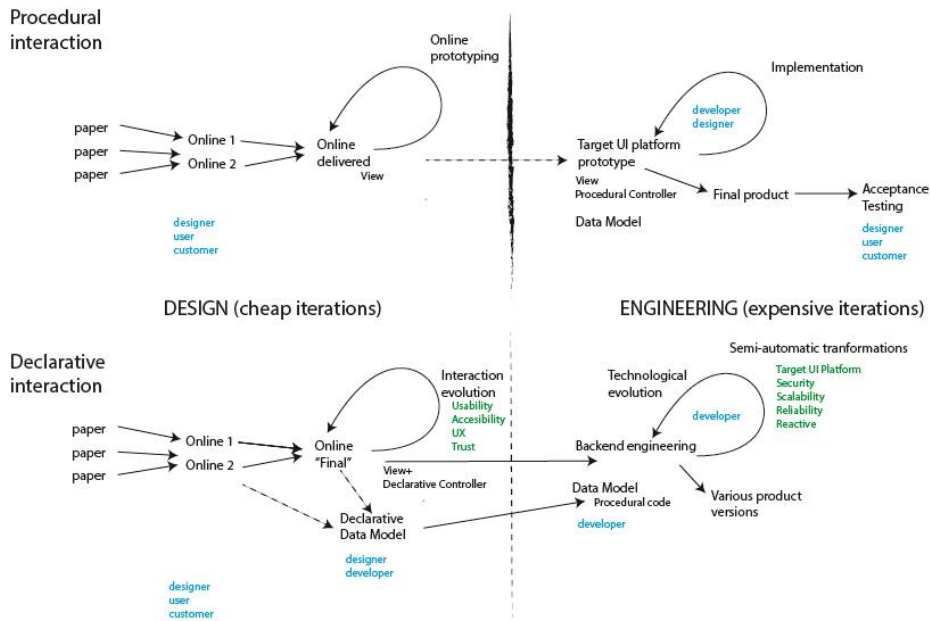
Procedural interaction

Online prototyping

paper
paper
paper

Online 1
Online 2

Online delivered
View

designer
user
customer

Implementation

developer
designer

Target UI platform prototype
View
Procedural Controller

Final product

Acceptance Testing

designer
user
customer

Data Model

DESIGN (cheap iterations)

ENGINEERING (expensive iterations)

Declarative interaction

Interaction evolution
Usability
Accesibility
UX
Trust

paper
paper
paper

Online 1
Online 2

Online "Final"

View+
Declarative Controller

Declarative Data Model

designer
developer

designer
user
customer

Semi-automatic tranformations
Target UI Platform
Security
Scalability
Reliability
Reactive

Technological evolution

developer

Backend engineering

Data Model
Procedural code

developer

Various product versions